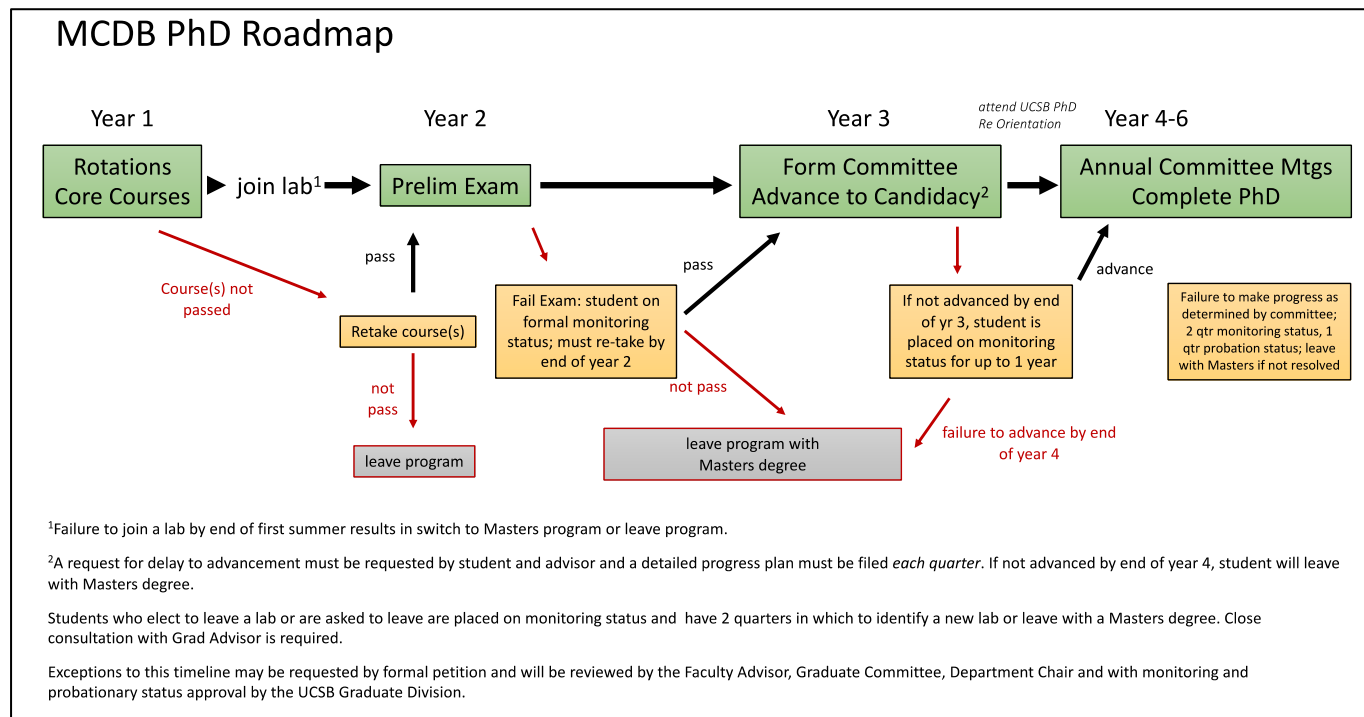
MCDB PhD Roadmap

Year 1

Year 2

Year 3

attend UCSB PhD Re Orientation

Year 4-6

Rotations Core Courses

join lab$^1$

Prelim Exam

Form Committee Advance to Candidacy$^2$

Annual Committee Mtgs Complete PhD

Course(s) not passed

pass

Retake course(s)

not pass

leave program

Fail Exam: student on formal monitoring status; must re-take by end of year 2

pass

not pass

leave program with Masters degree

If not advanced by end of yr 3, student is placed on monitoring status for up to 1 year

advance

failure to advance by end of year 4

Failure to make progress as determined by committee; 2 qtr monitoring status, 1 qtr probation status; leave with Masters if not resolved

$^1$Failure to join a lab by end of first summer results in switch to Masters program or leave program.

$^2$A request for delay to advancement must be requested by student and advisor and a detailed progress plan must be filed each quarter. If not advanced by end of year 4, student will leave with Masters degree.

Students who elect to leave a lab or are asked to leave are placed on monitoring status and have 2 quarters in which to identify a new lab or leave with a Masters degree. Close consultation with Grad Advisor is required.

Exceptions to this timeline may be requested by formal petition and will be reviewed by the Faculty Advisor, Graduate Committee, Department Chair and with monitoring and probationary status approval by the UCSB Graduate Division.